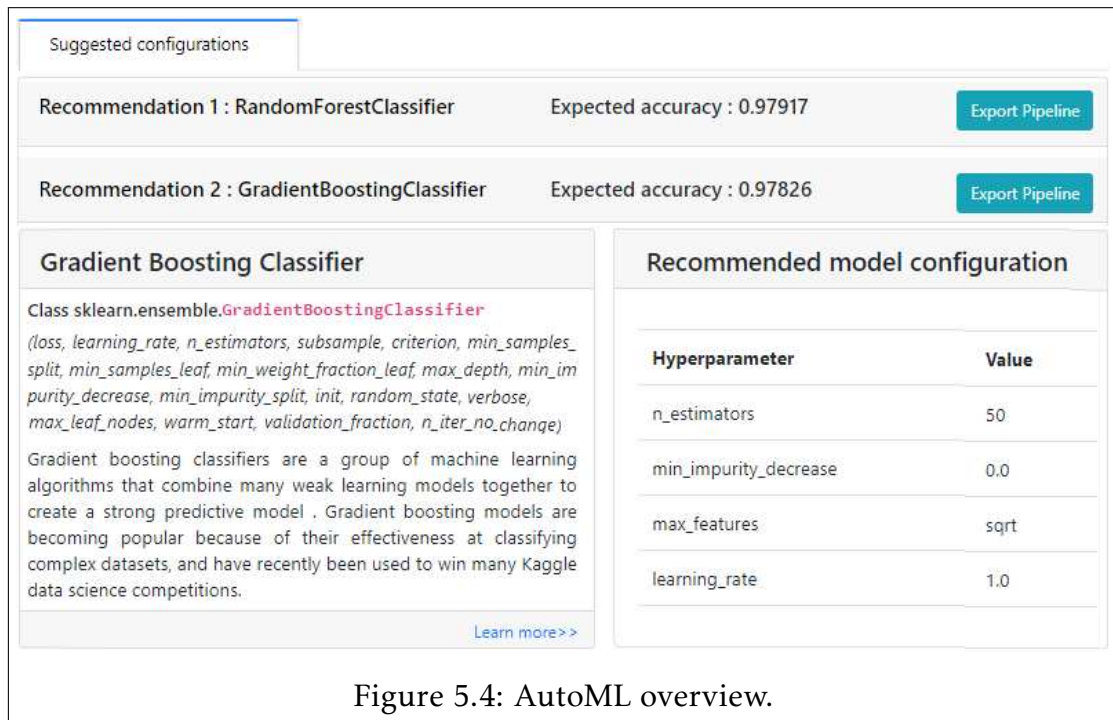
Suggested configurations

Recommendation 1 : RandomForestClassifier
Expected accuracy : 0.97917
Export Pipeline

Recommendation 2 : GradientBoostingClassifier
Expected accuracy : 0.97826
Export Pipeline

Gradient Boosting Classifier

Class sklearn.ensemble.GradientBoostingClassifier

(loss, learning_rate, n_estimators, subsample, criterion, min_samples_split, min_samples_leaf, min_weight_fraction_leaf, max_depth, min_impurity_decrease, min_impurity_split, init, random_state, verbose, max_leaf_nodes, warm_start, validation_fraction, n_iter_no_change)

Gradient boosting classifiers are a group of machine learning algorithms that combine many weak learning models together to create a strong predictive model . Gradient boosting models are becoming popular because of their effectiveness at classifying complex datasets, and have recently been used to win many Kaggle data science competitions.

Learn more>>

Recommended model configuration

| Hyperparameter | Value |
|---|---|
| n_estimators | 50 |
| min_impurity_decrease | 0.0 |
| max_features | sqrt |
| learning_rate | 1.0 |

Figure 5.4: AutoML overview.